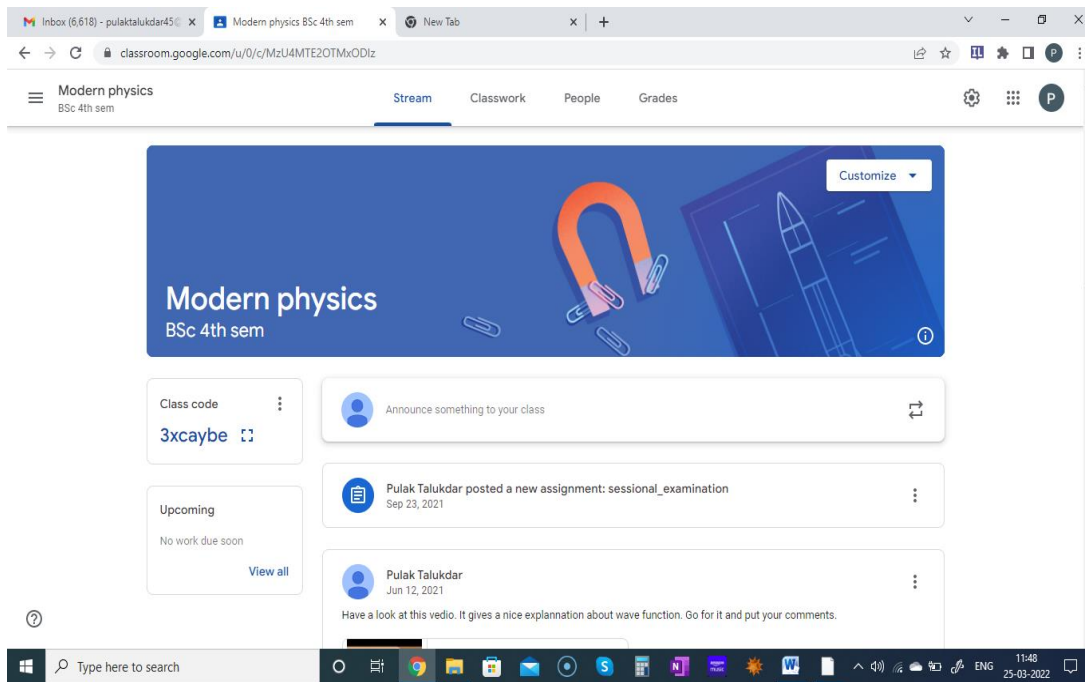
Inbox (6,618) - pulaktalukdar45 ×
Modern physics BSc 4th sem ×
New Tab ×
+

classroom.google.com/u/0/c/MzU4MTE2OTMxODlz

Modern physics
BSc 4th sem

Stream Classwork People Grades

P

Customize

Modern physics
BSc 4th sem

Class code
3xcaybe

Announce something to your class

Pulak Talukdar posted a new assignment: sessional_examination
Sep 23, 2021

Upcoming
No work due soon
View all

Pulak Talukdar
Jun 12, 2021
Have a look at this vedio. It gives a nice explannation about wave function. Go for it and put your comments.

Type here to search

ENG 11:48 25-03-2022